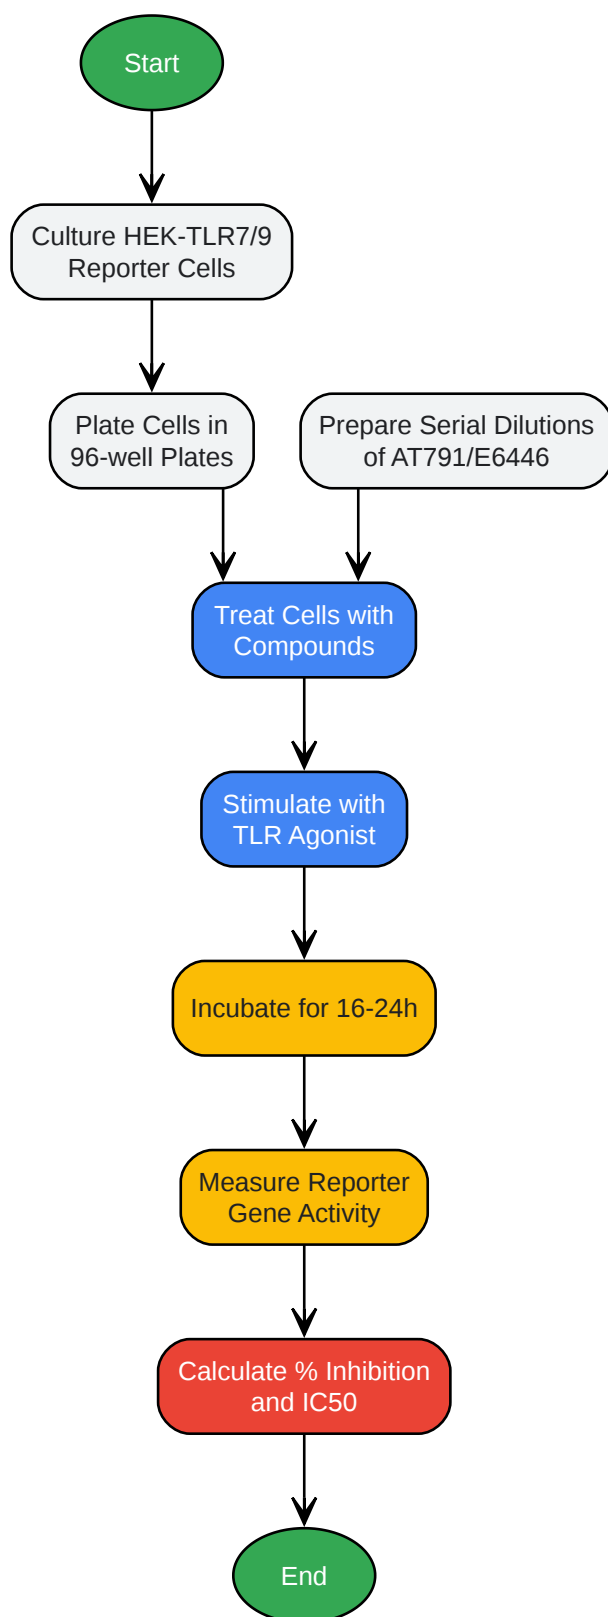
Start

Culture HEK-TLR7/9 Reporter Cells

Plate Cells in 96-well Plates

Prepare Serial Dilutions of AT791/E6446

Treat Cells with Compounds

Stimulate with TLR Agonist

Incubate for 16-24h

Measure Reporter Gene Activity

Calculate % Inhibition and IC50

End